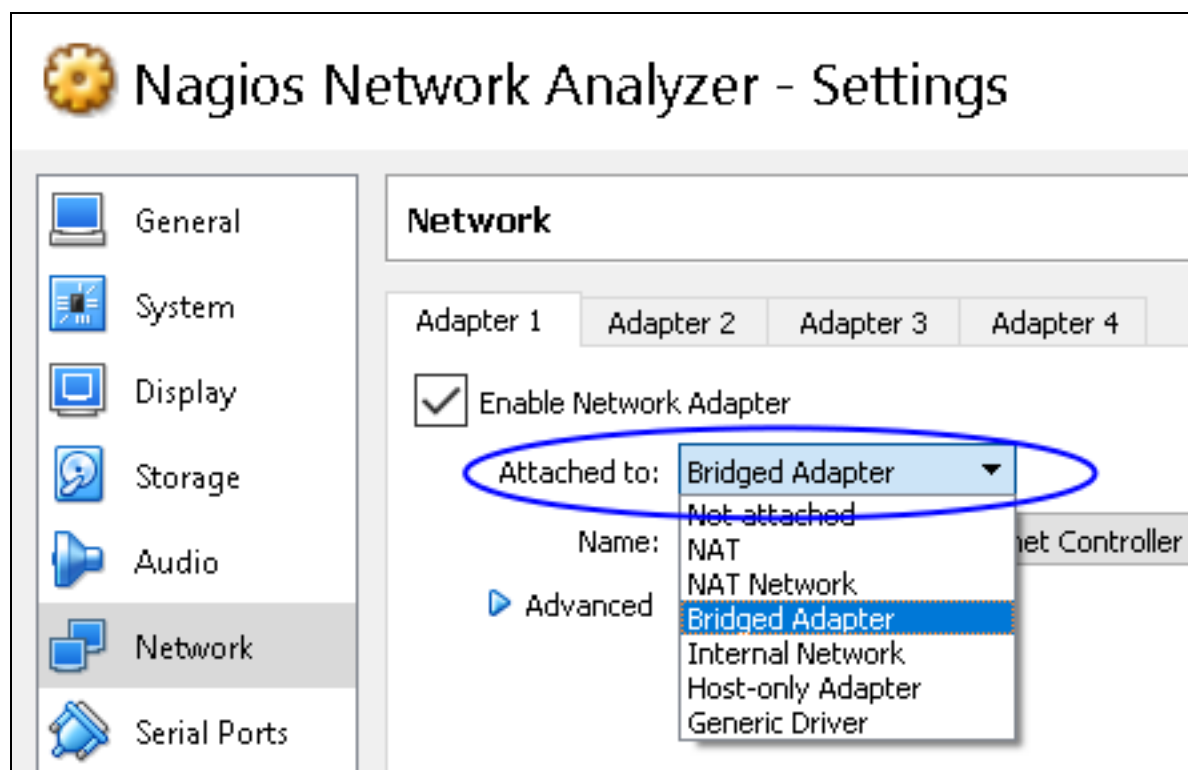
Nagios Network Analyzer - Settings

General
System
Display
Storage
Audio
Network
Serial Ports

Network

Adapter 1 | Adapter 2 | Adapter 3 | Adapter 4

Enable Network Adapter

Attached to: Bridged Adapter

Name:

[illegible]net Controller

Advanced

Not attached
NAT
NAT Network
Bridged Adapter
Internal Network
Host-only Adapter
Generic Driver